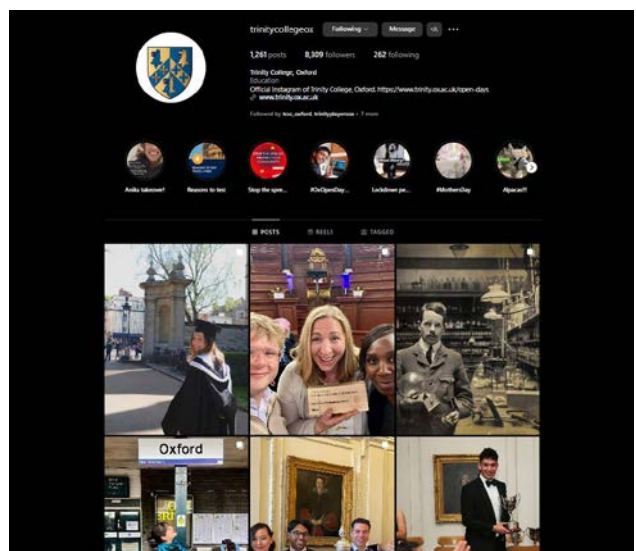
trinitycollegeox Following Message

1,261 posts 8,309 followers 262 following

Trinity College, Oxford
Education
Official Instagram of Trinity College, Oxford. https://www.trinity.ox.ac.uk/open-days
www.trinity.ox.ac.uk

Followed by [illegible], trinityplegenox + 7 more

Anika takeover! Reasons to test Stop the spre... #OxOpenDay... Lockdown pe... #MothersDay Alpacas!!

POSTS REELS TAGGED

Oxford